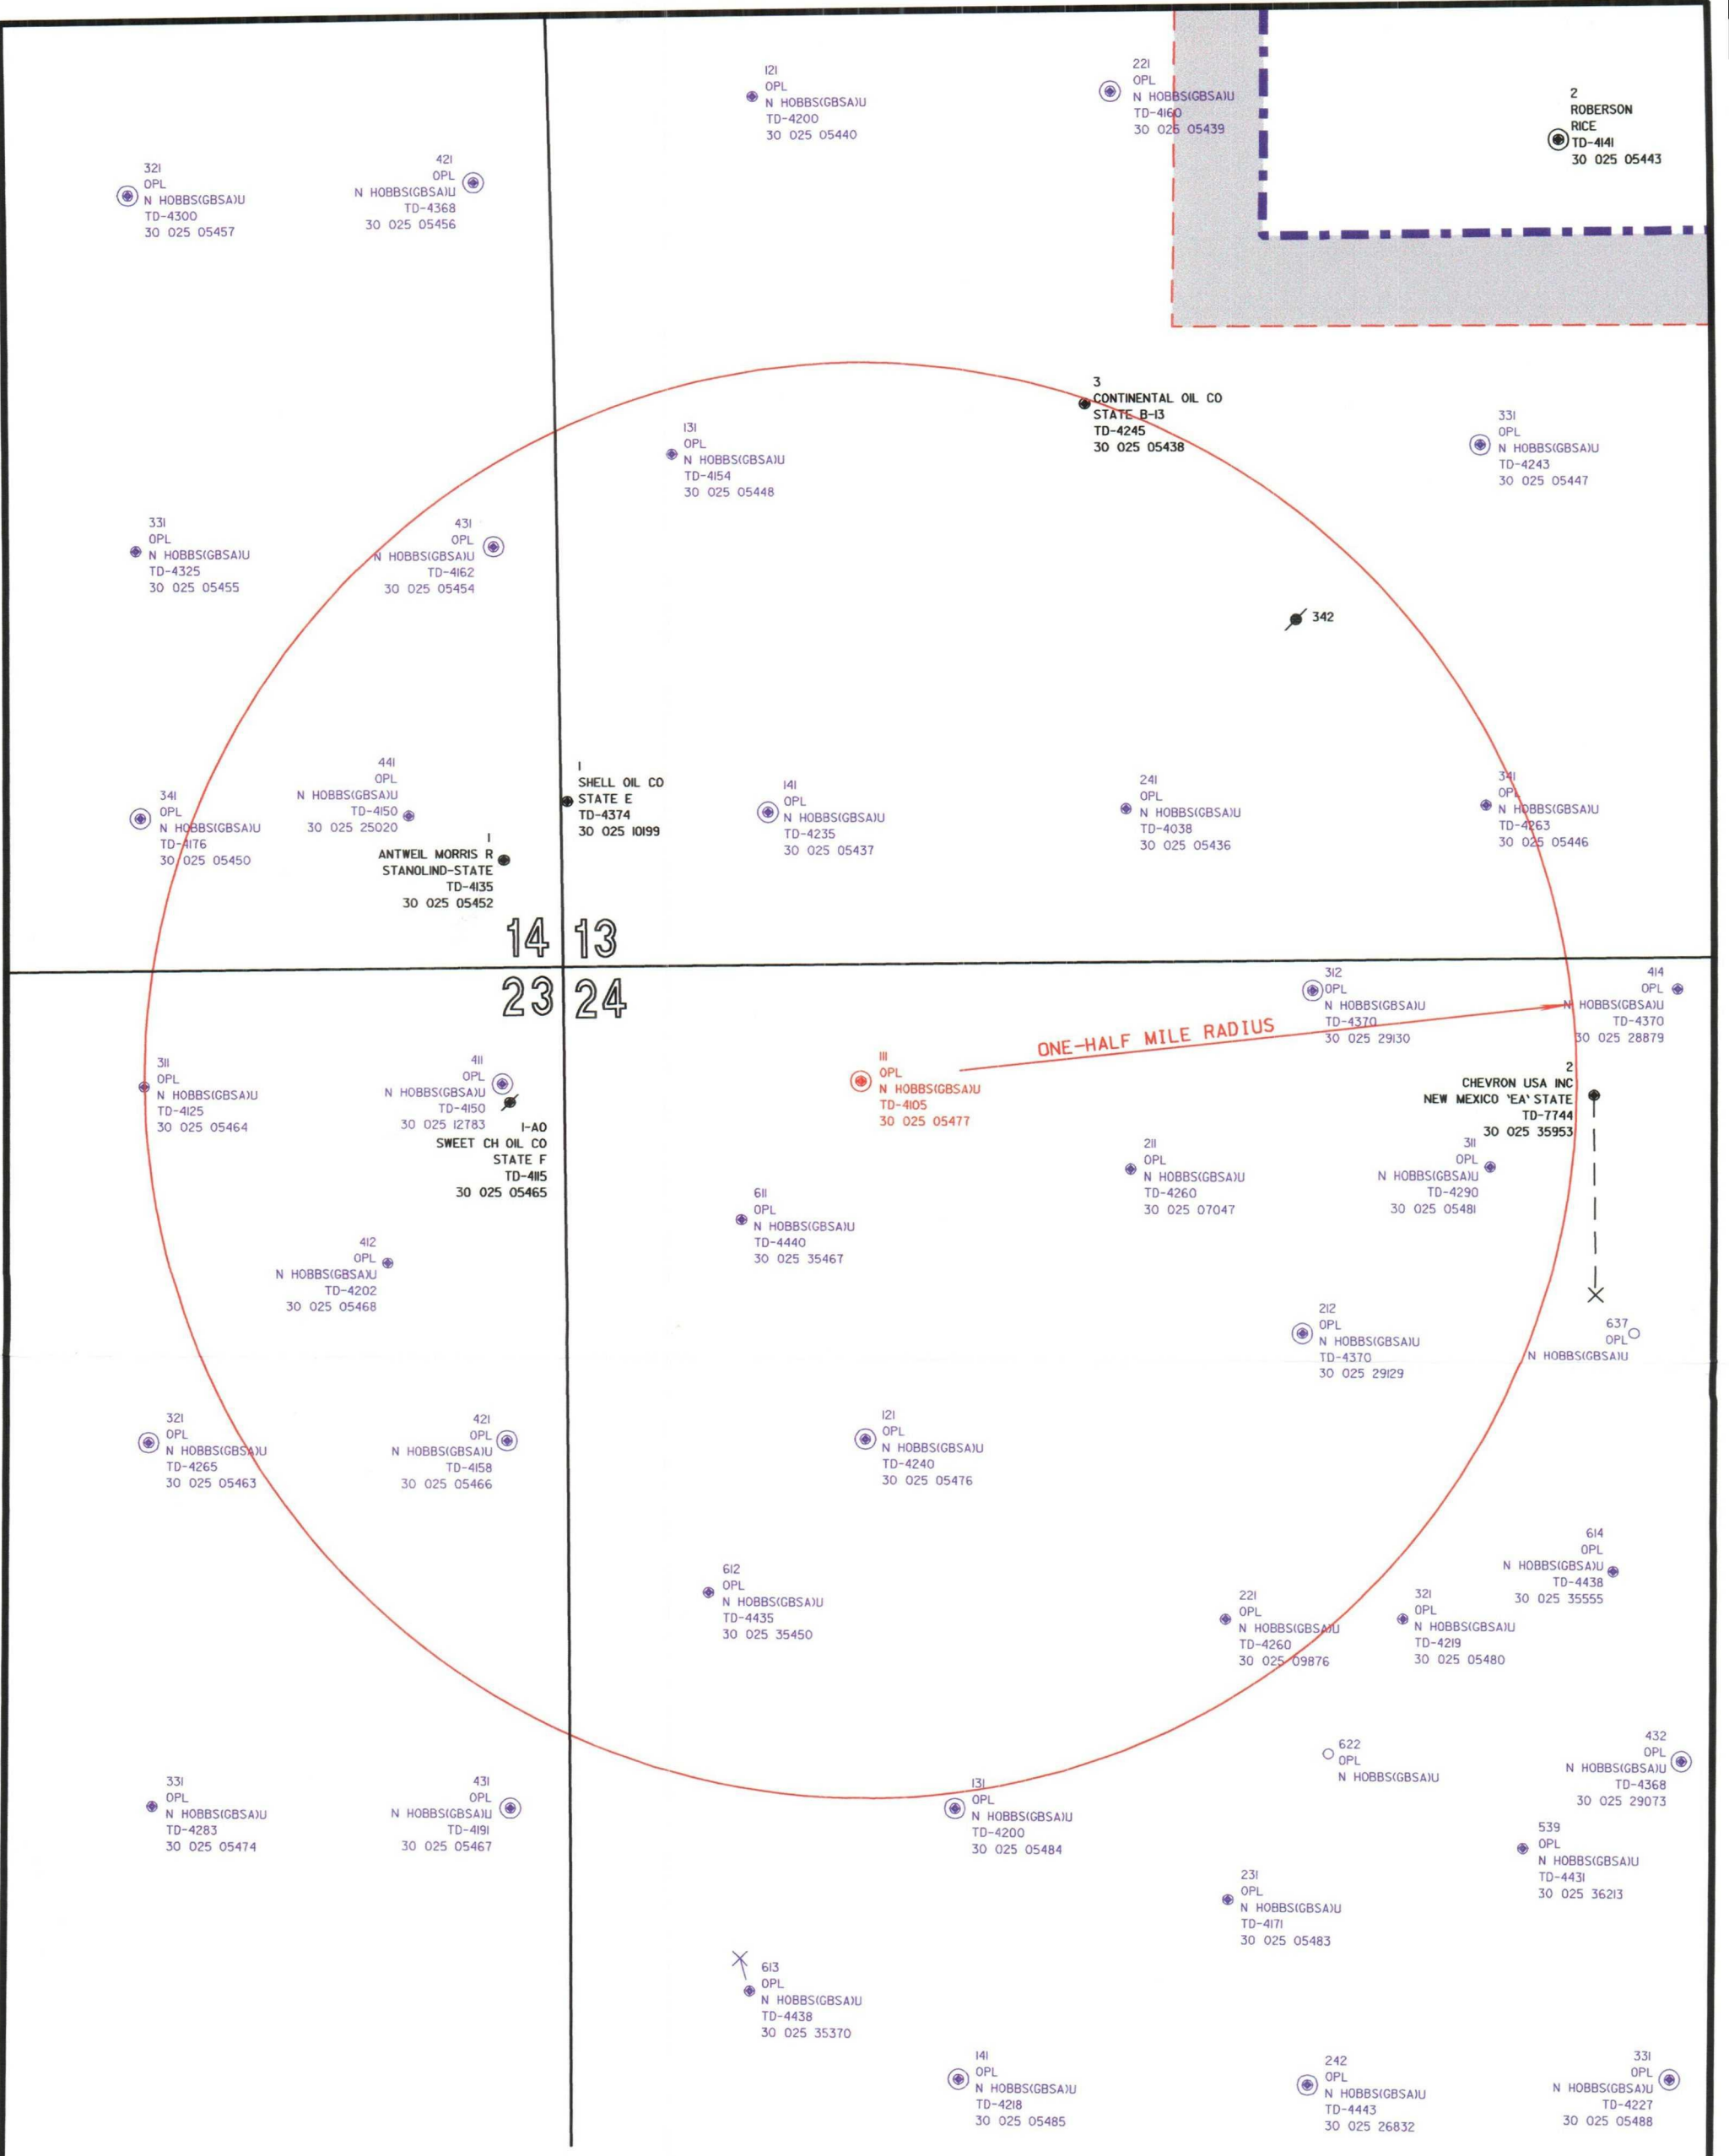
121
OPL
N HOBBS(GBSA)U
TD-4200
30 025 05440

221
OPL
N HOBBS(GBSA)U
TD-4160
30 025 05439

2
ROBERSON
RICE
TD-4141
30 025 05443

321
OPL
N HOBBS(GBSA)U
TD-4300
30 025 05457

421
OPL
N HOBBS(GBSA)U
TD-4368
30 025 05456

3
CONTINENTAL OIL CO
STATE B-13
TD-4245
30 025 05438

131
OPL
N HOBBS(GBSA)U
TD-4154
30 025 05448

331
OPL
N HOBBS(GBSA)U
TD-4243
30 025 05447

331
OPL
N HOBBS(GBSA)U
TD-4325
30 025 05455

431
OPL
N HOBBS(GBSA)U
TD-4162
30 025 05454

342

441
OPL
N HOBBS(GBSA)U
TD-4150
30 025 25020

1
SHELL OIL CO
STATE E
TD-4374
30 025 10199

141
OPL
N HOBBS(GBSA)U
TD-4235
30 025 05437

241
OPL
N HOBBS(GBSA)U
TD-4038
30 025 05436

341
OPL
N HOBBS(GBSA)U
TD-4263
30 025 05446

341
OPL
N HOBBS(GBSA)U
TD-4176
30 025 05450

1
ANTWEIL MORRIS R
STANOLIND-STATE
TD-4135
30 025 05452

14 13
23 24

312
OPL
N HOBBS(GBSA)U
TD-4370
30 025 29130

414
OPL
N HOBBS(GBSA)U
TD-4370
30 025 28879

ONE-HALF MILE RADIUS

311
OPL
N HOBBS(GBSA)U
TD-4125
30 025 05464

411
OPL
N HOBBS(GBSA)U
TD-4150
30 025 12783

1-AO
SWEET CH OIL CO
STATE F
TD-4115
30 025 05465

111
OPL
N HOBBS(GBSA)U
TD-4105
30 025 05477

2
CHEVRON USA INC
NEW MEXICO 'EA' STATE
TD-7744
30 025 35953

211
OPL
N HOBBS(GBSA)U
TD-4260
30 025 07047

311
OPL
N HOBBS(GBSA)U
TD-4290
30 025 05481

611
OPL
N HOBBS(GBSA)U
TD-4440
30 025 35467

412
OPL
N HOBBS(GBSA)U
TD-4202
30 025 05468

212
OPL
N HOBBS(GBSA)U
TD-4370
30 025 29129

637
OPL
N HOBBS(GBSA)U

321
OPL
N HOBBS(GBSA)U
TD-4265
30 025 05463

421
OPL
N HOBBS(GBSA)U
TD-4158
30 025 05466

121
OPL
N HOBBS(GBSA)U
TD-4240
30 025 05476

614
OPL
N HOBBS(GBSA)U
TD-4438
30 025 35555

612
OPL
N HOBBS(GBSA)U
TD-4435
30 025 35450

221
OPL
N HOBBS(GBSA)U
TD-4260
30 025 09876

321
OPL
N HOBBS(GBSA)U
TD-4219
30 025 05480

622
OPL
N HOBBS(GBSA)U

432
OPL
N HOBBS(GBSA)U
TD-4368
30 025 29073

331
OPL
N HOBBS(GBSA)U
TD-4283
30 025 05474

431
OPL
N HOBBS(GBSA)U
TD-4191
30 025 05467

131
OPL
N HOBBS(GBSA)U
TD-4200
30 025 05484

539
OPL
N HOBBS(GBSA)U
TD-4431
30 025 36213

231
OPL
N HOBBS(GBSA)U
TD-4171
30 025 05483

613
OPL
N HOBBS(GBSA)U
TD-4438
30 025 35370

141
OPL
N HOBBS(GBSA)U
TD-4218
30 025 05485

242
OPL
N HOBBS(GBSA)U
TD-4443
30 025 26832

331
OPL
N HOBBS(GBSA)U
TD-4227
30 025 05488